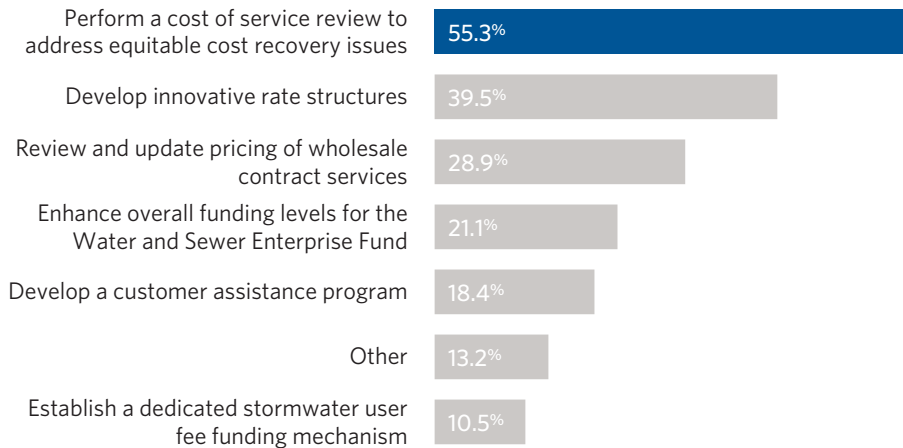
Perform a cost of service review to address equitable cost recovery issues
55.3%

Develop innovative rate structures
39.5%

Review and update pricing of wholesale contract services
28.9%

Enhance overall funding levels for the Water and Sewer Enterprise Fund
21.1%

Develop a customer assistance program
18.4%

Other
13.2%

Establish a dedicated stormwater user fee funding mechanism
10.5%